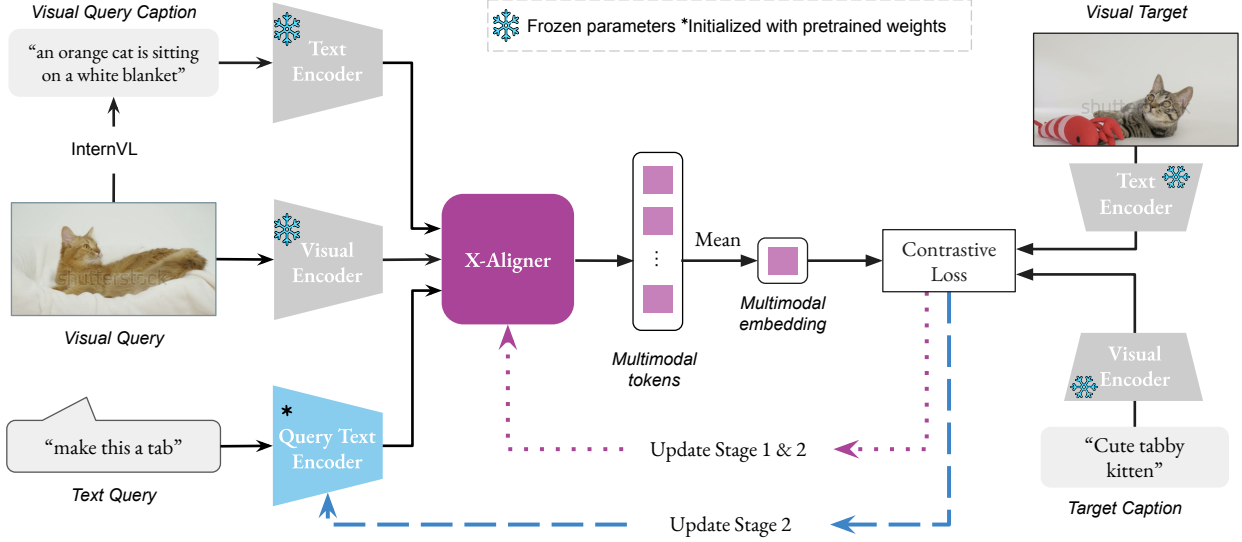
Visual Query Caption

"an orange cat is sitting on a white blanket"

InternVL

Visual Query

Text Query

"make this a tab"

Text Encoder

Visual Encoder

*

Query Text Encoder

Frozen parameters *Initialized with pretrained weights

X-Aligner

Multimodal tokens

Mean

Multimodal embedding

Contrastive Loss

Update Stage 1 & 2

Update Stage 2

Visual Target

shutterstock

Text Encoder

Visual Encoder

"Cute tabby kitten"

Target Caption

shutterstock